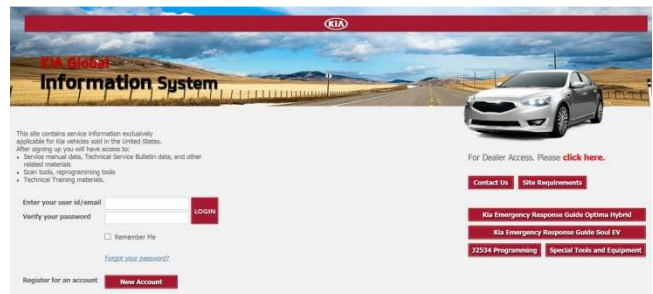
KIA

KIA Global
Information System

This site contains service information exclusively applicable for Kia vehicles sold in the United States.
After signing up you will have access to:
- Service manual data, Technical Service Bulletin data, and other related materials
- Scan tools, reprogramming tools
- Technical Training materials.

Enter your user id/email
Verify your password
LOGIN
Remember Me
Forgot your password?

Register for an account
New Account

For Dealer Access. Please click here.

Contact Us
Site Requirements

Kia Emergency Response Guide Optima Hybrid
Kia Emergency Response Guide Soul EV
72534 Programming
Special Tools and Equipment